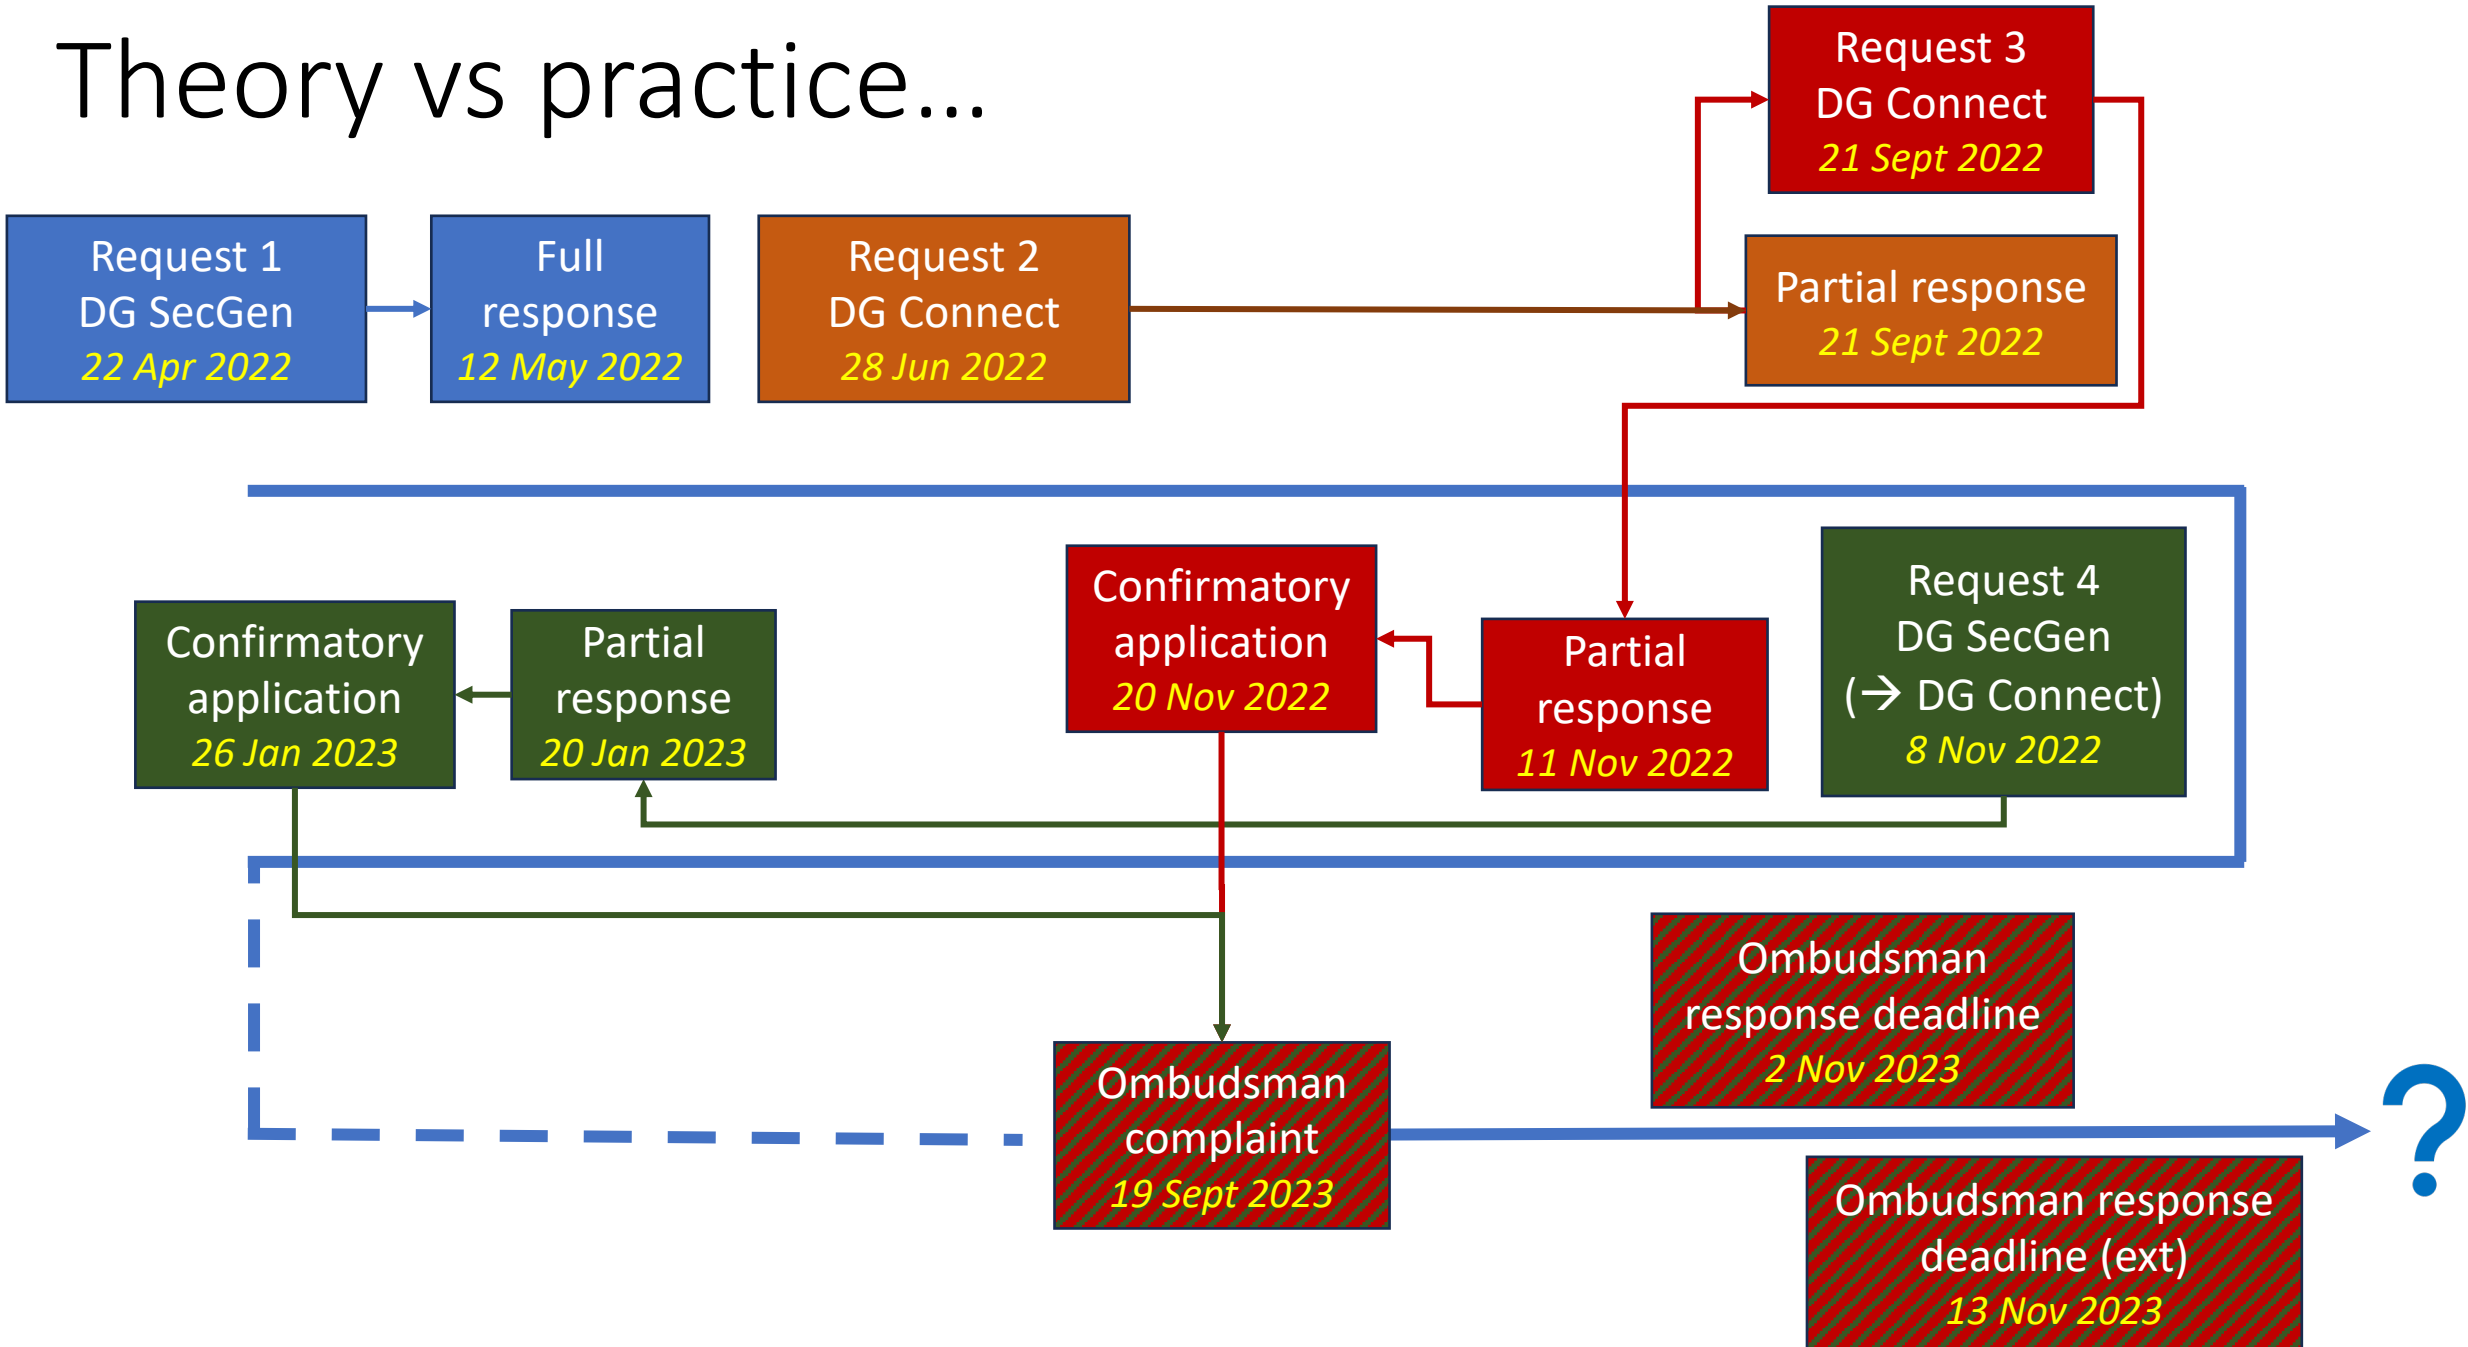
Theory vs practice...

Request 3
DG Connect
21 Sept 2022

Request 1
DG SecGen
22 Apr 2022

Full response
12 May 2022

Request 2
DG Connect
28 Jun 2022

Partial response
21 Sept 2022

Confirmatory application
20 Nov 2022

Partial response
11 Nov 2022

Request 4
DG SecGen
(→ DG Connect)
8 Nov 2022

Confirmatory application
26 Jan 2023

Partial response
20 Jan 2023

Ombudsman response deadline
2 Nov 2023

Ombudsman complaint
19 Sept 2023

?

Ombudsman response deadline (ext)
13 Nov 2023